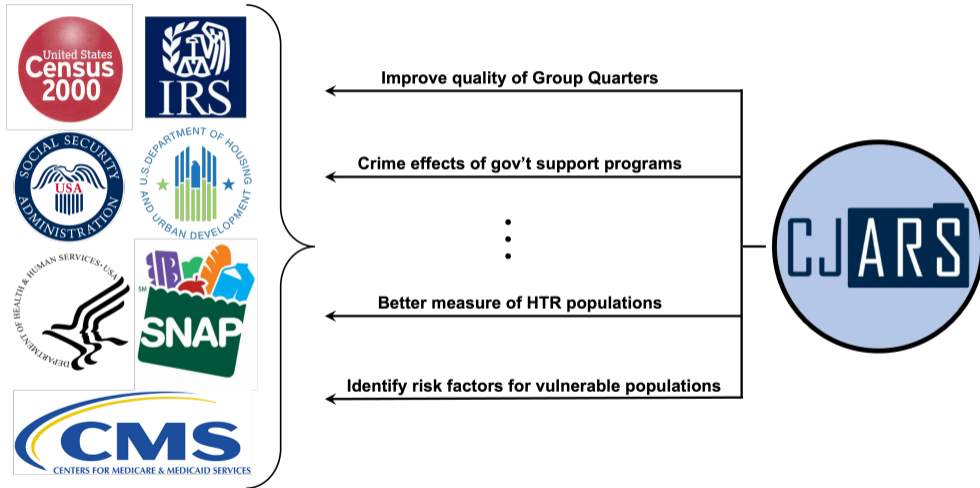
United States Census 2000

IRS

SOCIAL SECURITY ADMINISTRATION
USA

U.S. DEPARTMENT OF HOUSING AND URBAN DEVELOPMENT

DEPARTMENT OF HEALTH & HUMAN SERVICES · USA

SM
SNAP

CMS
CENTERS FOR MEDICARE & MEDICAID SERVICES

Improve quality of Group Quarters

Crime effects of gov't support programs

⋮

Better measure of HTR populations

Identify risk factors for vulnerable populations

CJARS